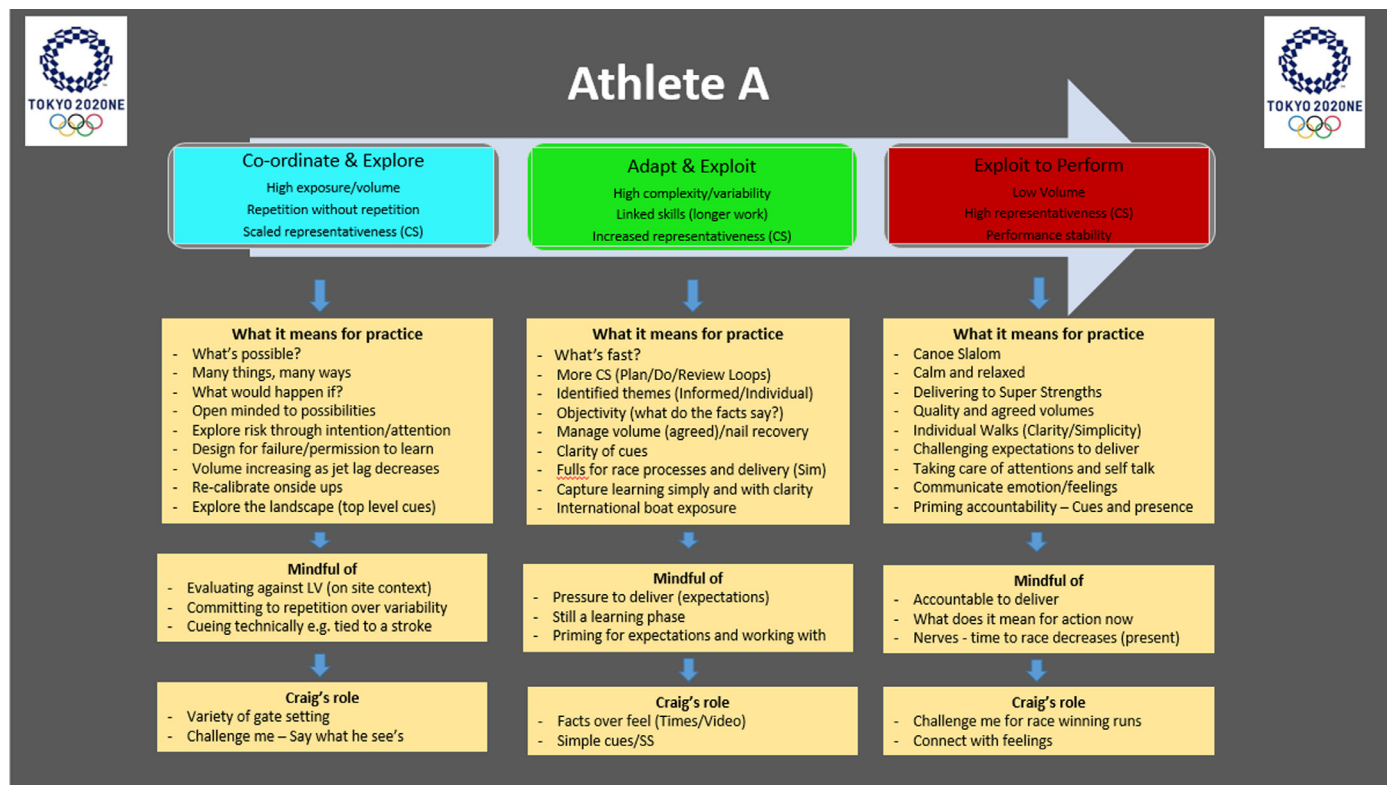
TOKYO 2020NE

Athlete A

TOKYO 2020NE

Co-ordinate & Explore
High exposure/volume
Repetition without repetition
Scaled representativeness (CS)

What it means for practice
- What's possible?
- Many things, many ways
- What would happen if?
- Open minded to possibilities
- Explore risk through intention/attention
- Design for failure/permission to learn
- Volume increasing as jet lag decreases
- Re-calibrate onside ups
- Explore the landscape (top level cues)

Mindful of
- Evaluating against LV (on site context)
- Committing to repetition over variability
- Cueing technically e.g. tied to a stroke

Craig's role
- Variety of gate setting
- Challenge me – Say what he see's

Adapt & Exploit
High complexity/variability
Linked skills (longer work)
Increased representativeness (CS)

What it means for practice
- What's fast?
- More CS (Plan/Do/Review Loops)
- Identified themes (Informed/Individual)
- Objectivity (what do the facts say?)
- Manage volume (agreed)/nail recovery
- Clarity of cues
- Fulls for race processes and delivery (Sim)
- Capture learning simply and with clarity
- International boat exposure

Mindful of
- Pressure to deliver (expectations)
- Still a learning phase
- Priming for expectations and working with

Craig's role
- Facts over feel (Times/Video)
- Simple cues/SS

Exploit to Perform
Low Volume
High representativeness (CS)
Performance stability

What it means for practice
- Canoe Slalom
- Calm and relaxed
- Delivering to Super Strengths
- Quality and agreed volumes
- Individual Walks (Clarity/Simplicity)
- Challenging expectations to deliver
- Taking care of attentions and self talk
- Communicate emotion/feelings
- Priming accountability – Cues and presence

Mindful of
- Accountable to deliver
- What does it mean for action now
- Nerves - time to race decreases (present)

Craig's role
- Challenge me for race winning runs
- Connect with feelings